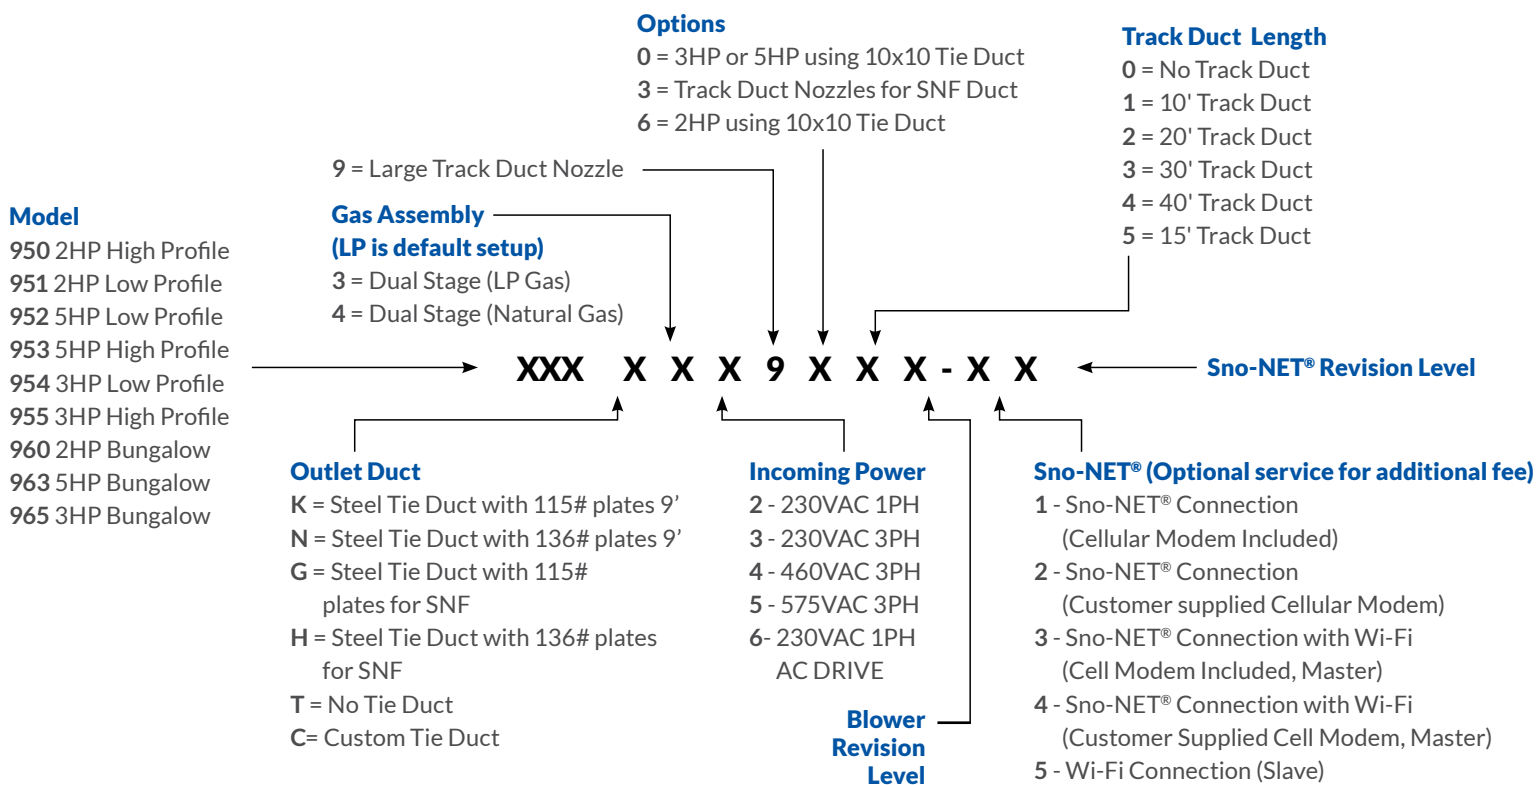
Options
0 = 3HP or 5HP using 10x10 Tie Duct
3 = Track Duct Nozzles for SNF Duct
6 = 2HP using 10x10 Tie Duct

Track Duct Length
0 = No Track Duct
1 = 10' Track Duct
2 = 20' Track Duct
3 = 30' Track Duct
4 = 40' Track Duct
5 = 15' Track Duct

9 = Large Track Duct Nozzle

Model
950 2HP High Profile
951 2HP Low Profile
952 5HP Low Profile
953 5HP High Profile
954 3HP Low Profile
955 3HP High Profile
960 2HP Bungalow
963 5HP Bungalow
965 3HP Bungalow

Gas Assembly
(LP is default setup)
3 = Dual Stage (LP Gas)
4 = Dual Stage (Natural Gas)

XXX X X X 9 X X X - X X

Sno-NET® Revision Level

Outlet Duct
K = Steel Tie Duct with 115# plates 9'
N = Steel Tie Duct with 136# plates 9'
G = Steel Tie Duct with 115# plates for SNF
H = Steel Tie Duct with 136# plates for SNF
T = No Tie Duct
C= Custom Tie Duct

Incoming Power
2 - 230VAC 1PH
3 - 230VAC 3PH
4 - 460VAC 3PH
5 - 575VAC 3PH
6- 230VAC 1PH AC DRIVE

Blower Revision Level

Sno-NET® (Optional service for additional fee)
1 - Sno-NET® Connection (Cellular Modem Included)
2 - Sno-NET® Connection (Customer supplied Cellular Modem)
3 - Sno-NET® Connection with Wi-Fi (Cell Modem Included, Master)
4 - Sno-NET® Connection with Wi-Fi (Customer Supplied Cell Modem, Master)
5 - Wi-Fi Connection (Slave)